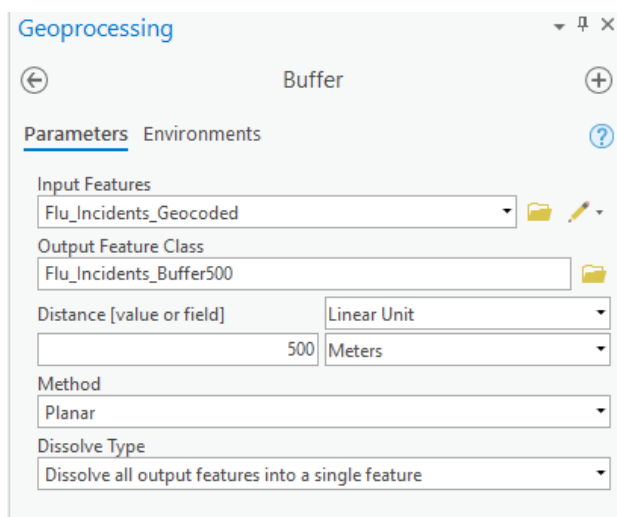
Geoprocessing

Buffer

Parameters Environments

Input Features
Flu_Incidents_Geocoded

Output Feature Class
Flu_Incidents_Buffer500

Distance [value or field]
Linear Unit
500
Meters

Method
Planar

Dissolve Type
Dissolve all output features into a single feature